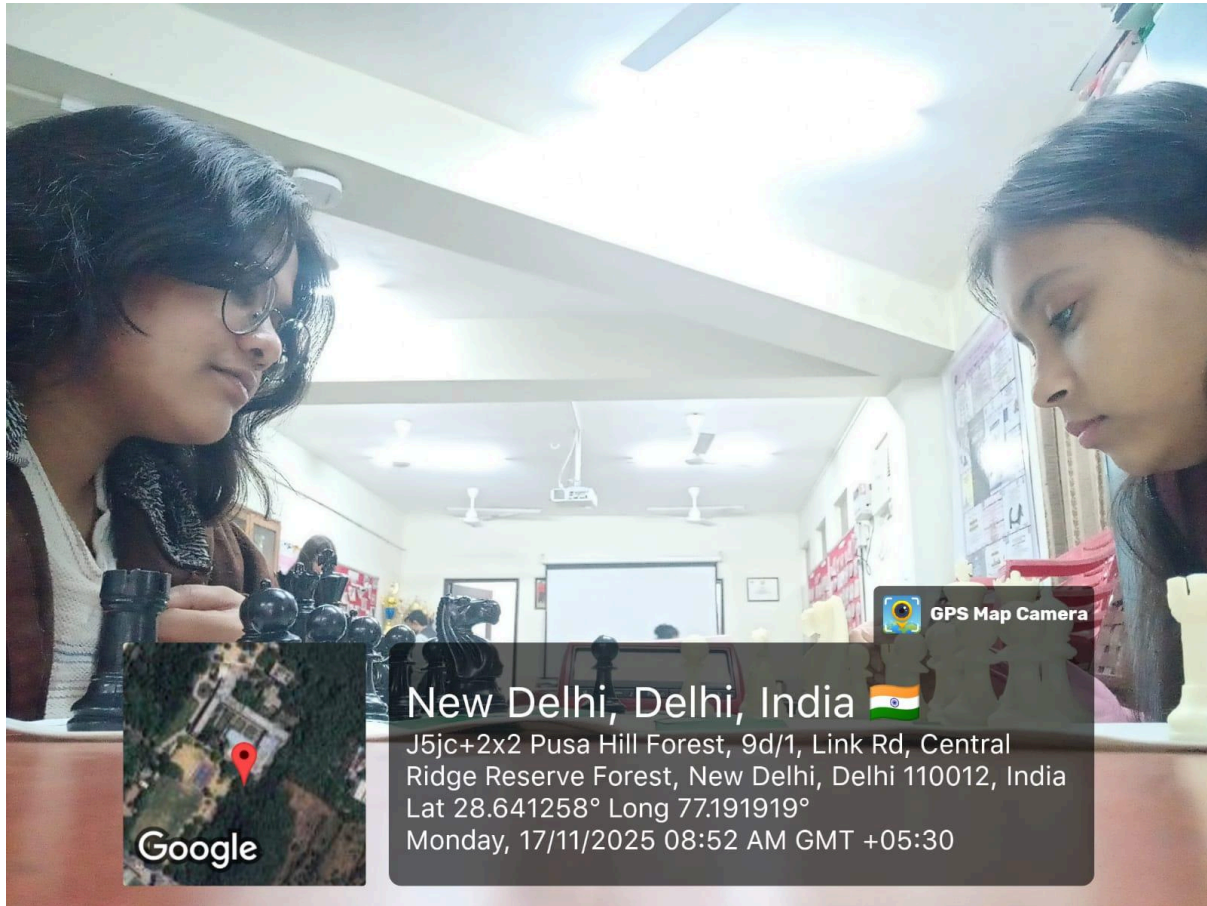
GPS Map Camera

New Delhi, Delhi, India 🇮🇳
J5jc+2x2 Pusa Hill Forest, 9d/1, Link Rd, Central Ridge Reserve Forest, New Delhi, Delhi 110012, India
Lat 28.641258° Long 77.191919°
Monday, 17/11/2025 08:52 AM GMT +05:30

Google